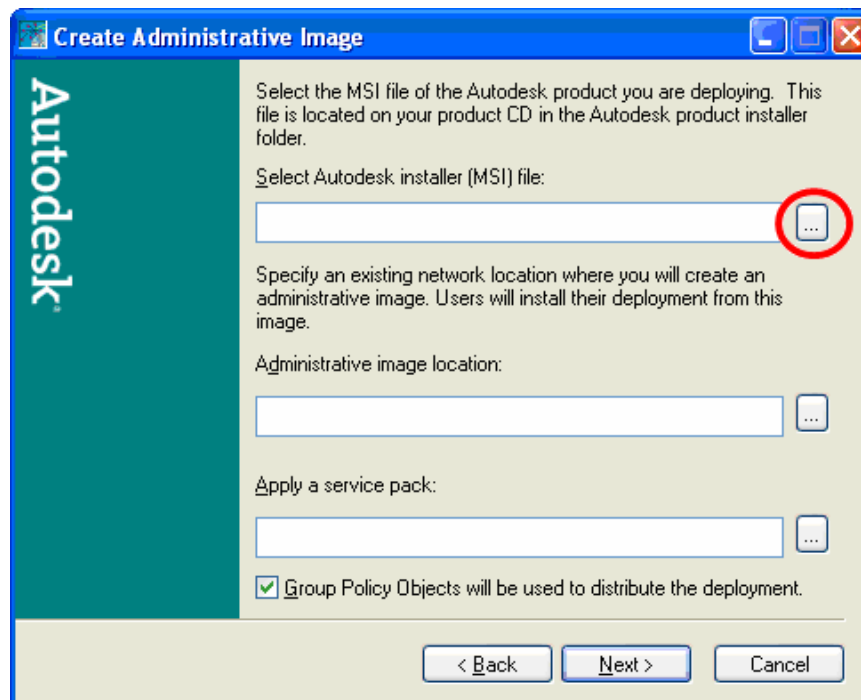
Create Administrative Image

Autodesk

Select the MSI file of the Autodesk product you are deploying. This file is located on your product CD in the Autodesk product installer folder.

Select Autodesk installer (MSI) file:

...

Specify an existing network location where you will create an administrative image. Users will install their deployment from this image.

Administrative image location:

...

Apply a service pack:

...

Group Policy Objects will be used to distribute the deployment.

< Back

Next >

Cancel